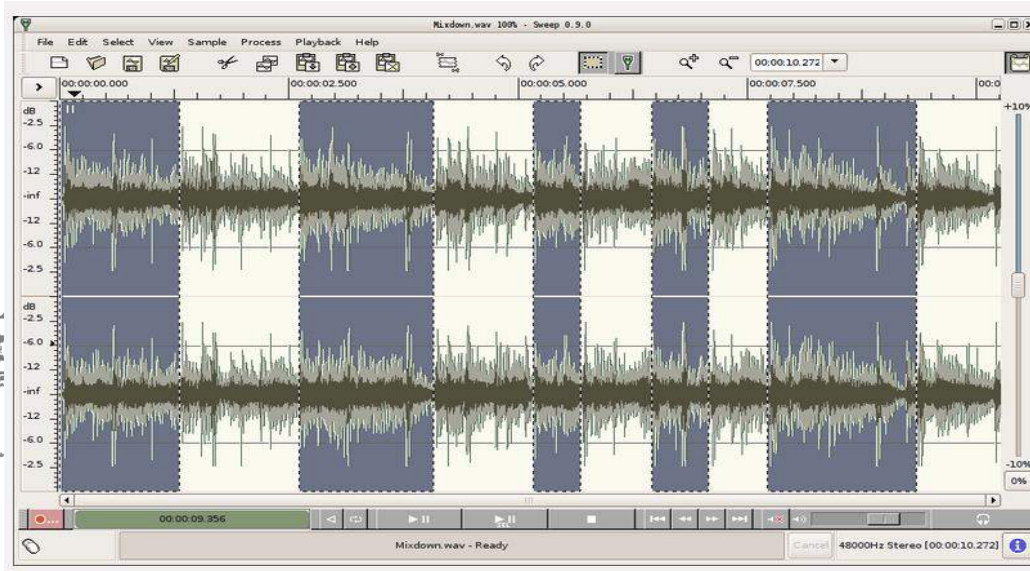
Mixdown.wav 100% - Sweep 0.9.0

File Edit Select View Sample Process Playback Help

00:00:10.272

00:00:00.000 00:00:02.500 00:00:05.000 00:00:07.500 00:0

+10%

dB
-2.5
-6.0
-12
-inf
-12
-6.0
-2.5

dB
-2.5
-6.0
-12
-inf
-12
-6.0
-2.5

-10%
0%

00:00:09.356

Mixdown.wav - Ready

Cancel 48000Hz Stereo [00:00:10.272]